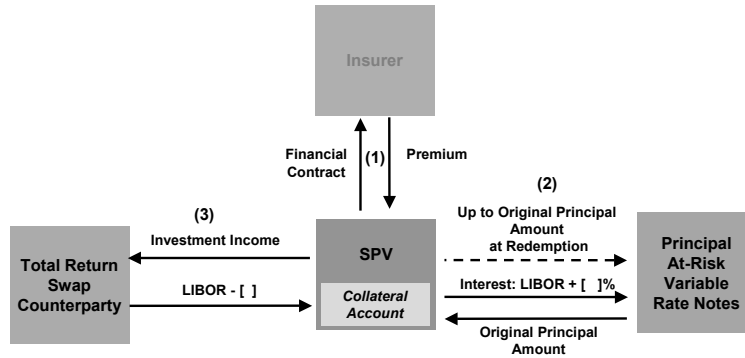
Insurer

Financial Contract

(1)

Premium

(2)

Up to Original Principal Amount at Redemption

(3)

Investment Income

Total Return Swap Counterparty

LIBOR - [ ]

SPV

Collateral Account

Interest: LIBOR + [ ]%

Original Principal Amount

Principal At-Risk Variable Rate Notes